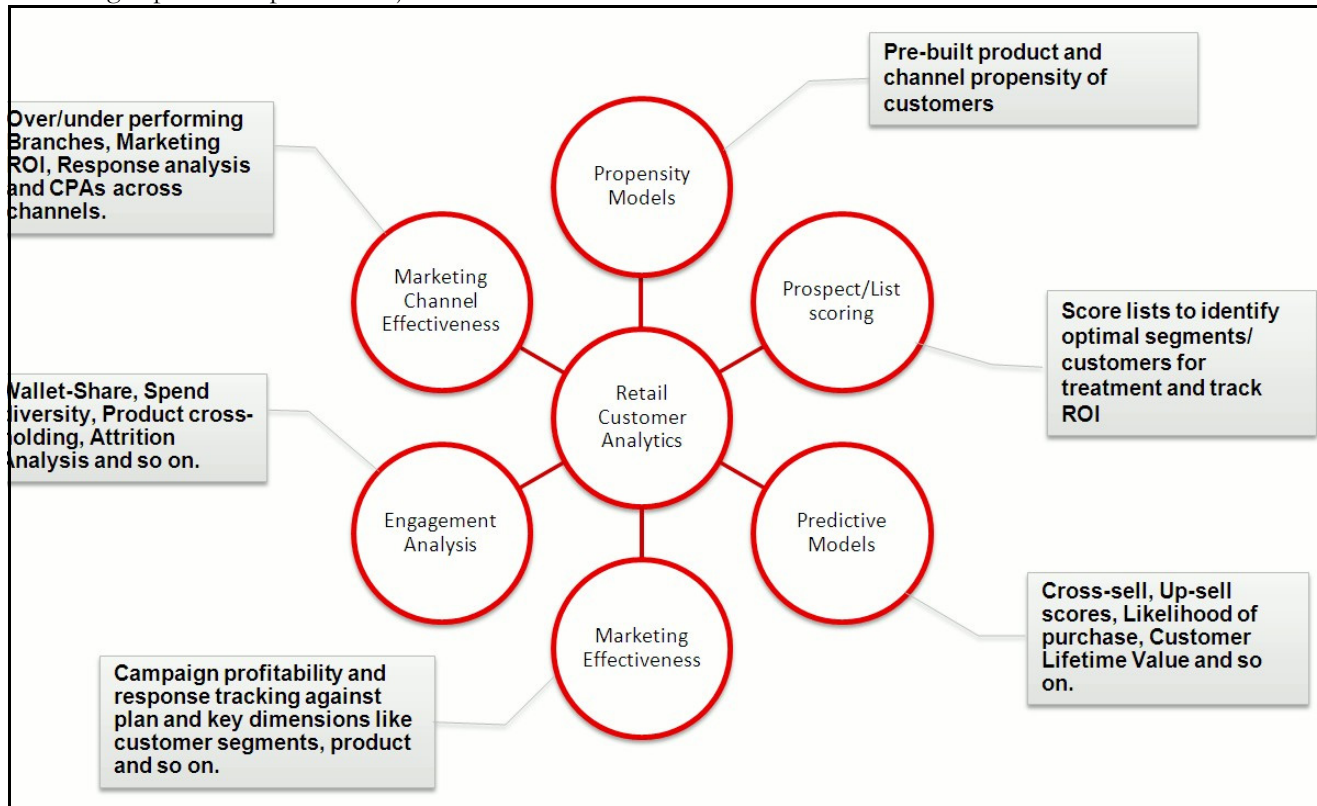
Pre-built product and channel propensity of customers

Over/under performing Branches, Marketing ROI, Response analysis and CPAs across channels.

Propensity Models

Marketing Channel Effectiveness

Prospect/List scoring

Score lists to identify optimal segments/ customers for treatment and track ROI

Retail Customer Analytics

Wallet-Share, Spend iversity, Product crossolding, Attrition nalysis and so on.

Engagement Analysis

Predictive Models

Marketing Effectiveness

Cross-sell, Up-sell scores, Likelihood of purchase, Customer Lifetime Value and so on.

Campaign profitability and response tracking against plan and key dimensions like customer segments, product and so on.